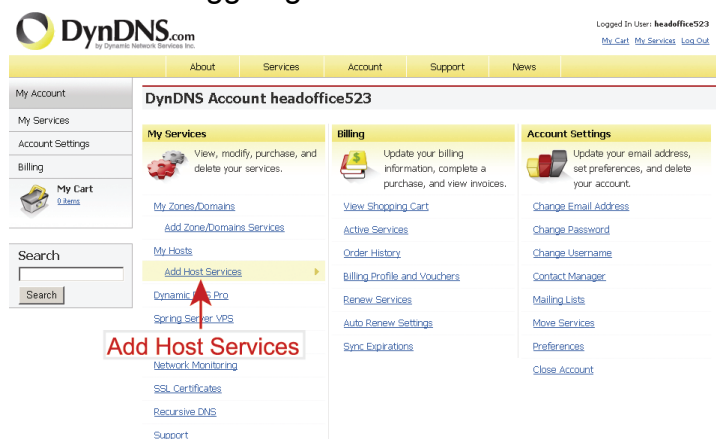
DynDNS.com
by Dynamic Network Services Inc.

Logged In User: headoffice523
My Cart My Services Log Out

About Services Account Support News

My Account
My Services
Account Settings
Billing
My Cart
0 items

Search
Search

DynDNS Account headoffice523

My Services
View, modify, purchase, and delete your services.

My Zones/Domains
Add Zone/Domains Services
My Hosts
Add Host Services
Dynamic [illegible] Pro
Spring Server VPS
Network Monitoring
SSL Certificates
Recursive DNS
Support

Add Host Services

Billing
Update your billing information, complete a purchase, and view invoices.

View Shopping Cart
Active Services
Order History
Billing Profile and Vouchers
Renew Services
Auto Renew Settings
Sync Expirations

Account Settings
Update your email address, set preferences, and delete your account.

Change Email Address
Change Password
Change Username
Contact Manager
Mailing Lists
Move Services
Preferences
Close Account